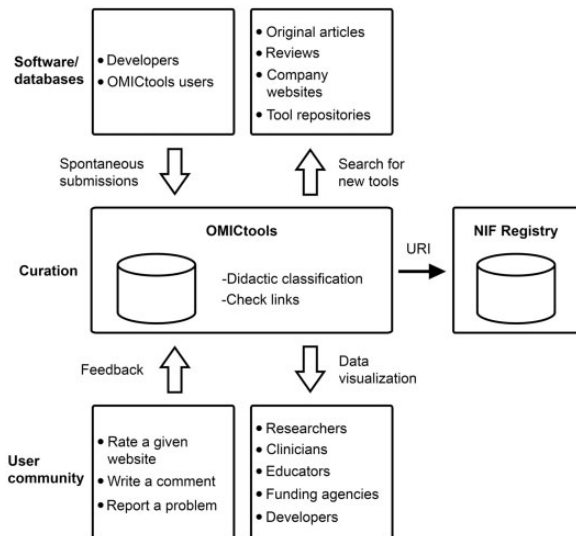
Software/ databases

• Developers
• OMICtools users

• Original articles
• Reviews
• Company websites
• Tool repositories

Spontaneous submissions

Search for new tools

OMICtools

-Didactic classification
-Check links

Curation

URI

NIF Registry

Feedback

Data visualization

User community

• Rate a given website
• Write a comment
• Report a problem

• Researchers
• Clinicians
• Educators
• Funding agencies
• Developers